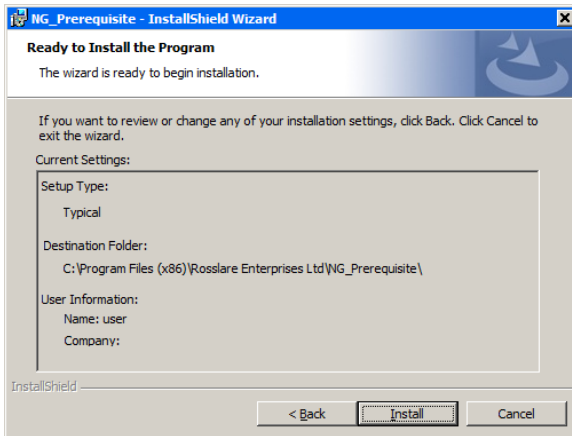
NG_Prerequisite - InstallShield Wizard

Ready to Install the Program

The wizard is ready to begin installation.

If you want to review or change any of your installation settings, click Back. Click Cancel to exit the wizard.

Current Settings:

Setup Type:

Typical

Destination Folder:

C:\Program Files (x86)\Rosslare Enterprises Ltd\NG_Prerequisite\

User Information:

Name: user

Company:

InstallShield

< Back

Install

Cancel